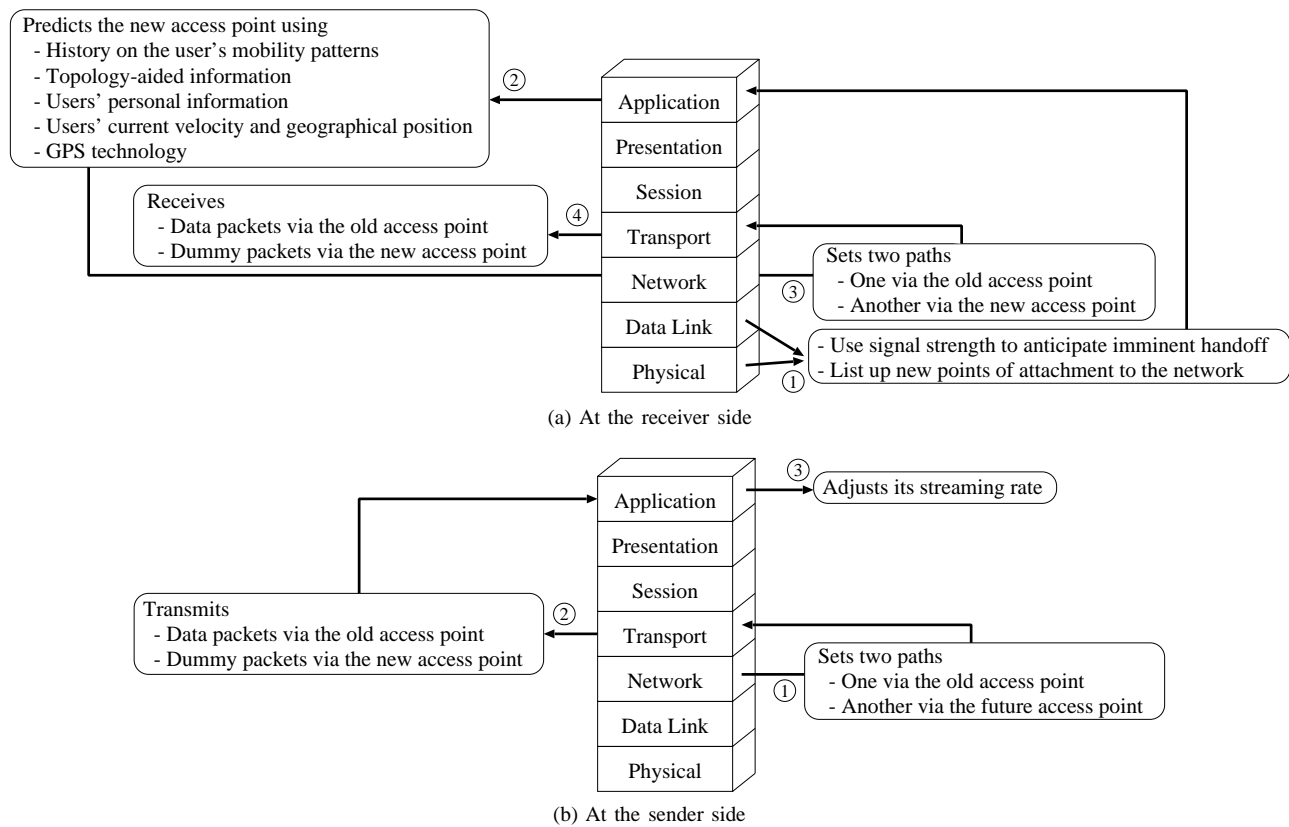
Predicts the new access point using
- History on the user's mobility patterns
- Topology-aided information
- Users' personal information
- Users' current velocity and geographical position
- GPS technology

②

Application
Presentation
Session
Transport
Network
Data Link
Physical

Receives
- Data packets via the old access point
- Dummy packets via the new access point

④

Sets two paths
- One via the old access point
- Another via the new access point

③

- Use signal strength to anticipate imminent handoff
- List up new points of attachment to the network

①

(a) At the receiver side

Application
Presentation
Session
Transport
Network
Data Link
Physical

③ Adjusts its streaming rate

Transmits
- Data packets via the old access point
- Dummy packets via the new access point

②

Sets two paths
- One via the old access point
- Another via the future access point

①

(b) At the sender side